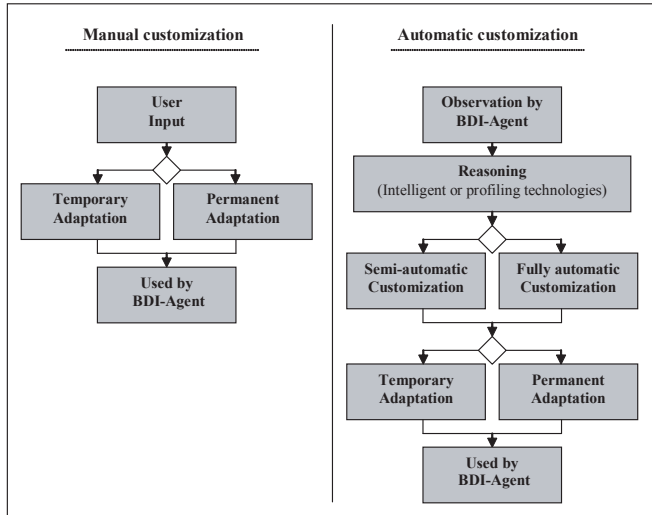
Manual customization

User Input

Temporary Adaptation

Permanent Adaptation

Used by BDI-Agent

Automatic customization

Observation by BDI-Agent

Reasoning (Intelligent or profiling technologies)

Semi-automatic Customization

Fully automatic Customization

Temporary Adaptation

Permanent Adaptation

Used by BDI-Agent